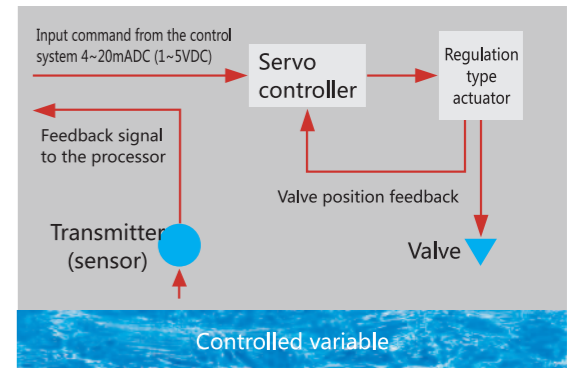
Input command from the control system 4~20mADC (1~5VDC)

Servo controller

Regulation type actuator

Feedback signal to the processor

Valve position feedback

Transmitter (sensor)

Valve

Controlled variable